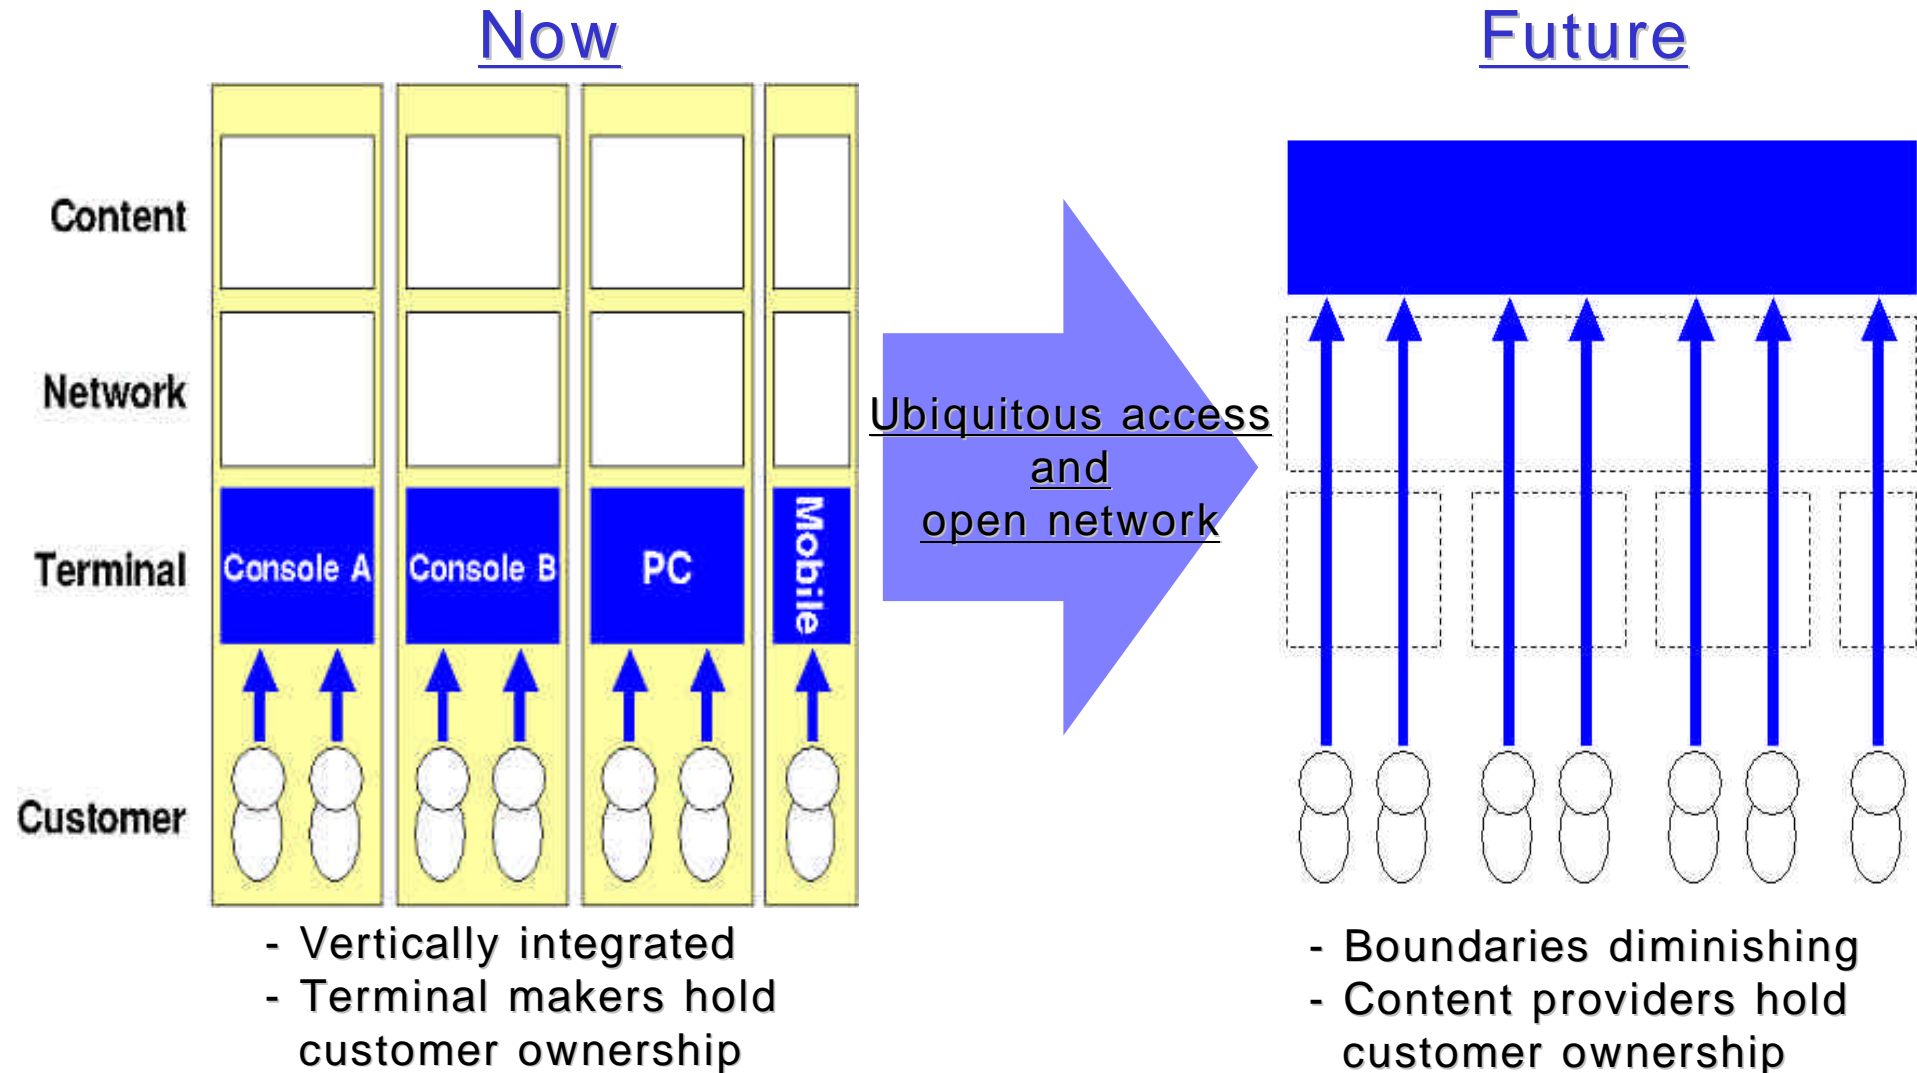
Now

Future

Content

Network

Terminal

Customer

Console A

Console B

PC

Mobile

Ubiquitous access and open network

- Vertically integrated
- Terminal makers hold customer ownership

- Boundaries diminishing
- Content providers hold customer ownership